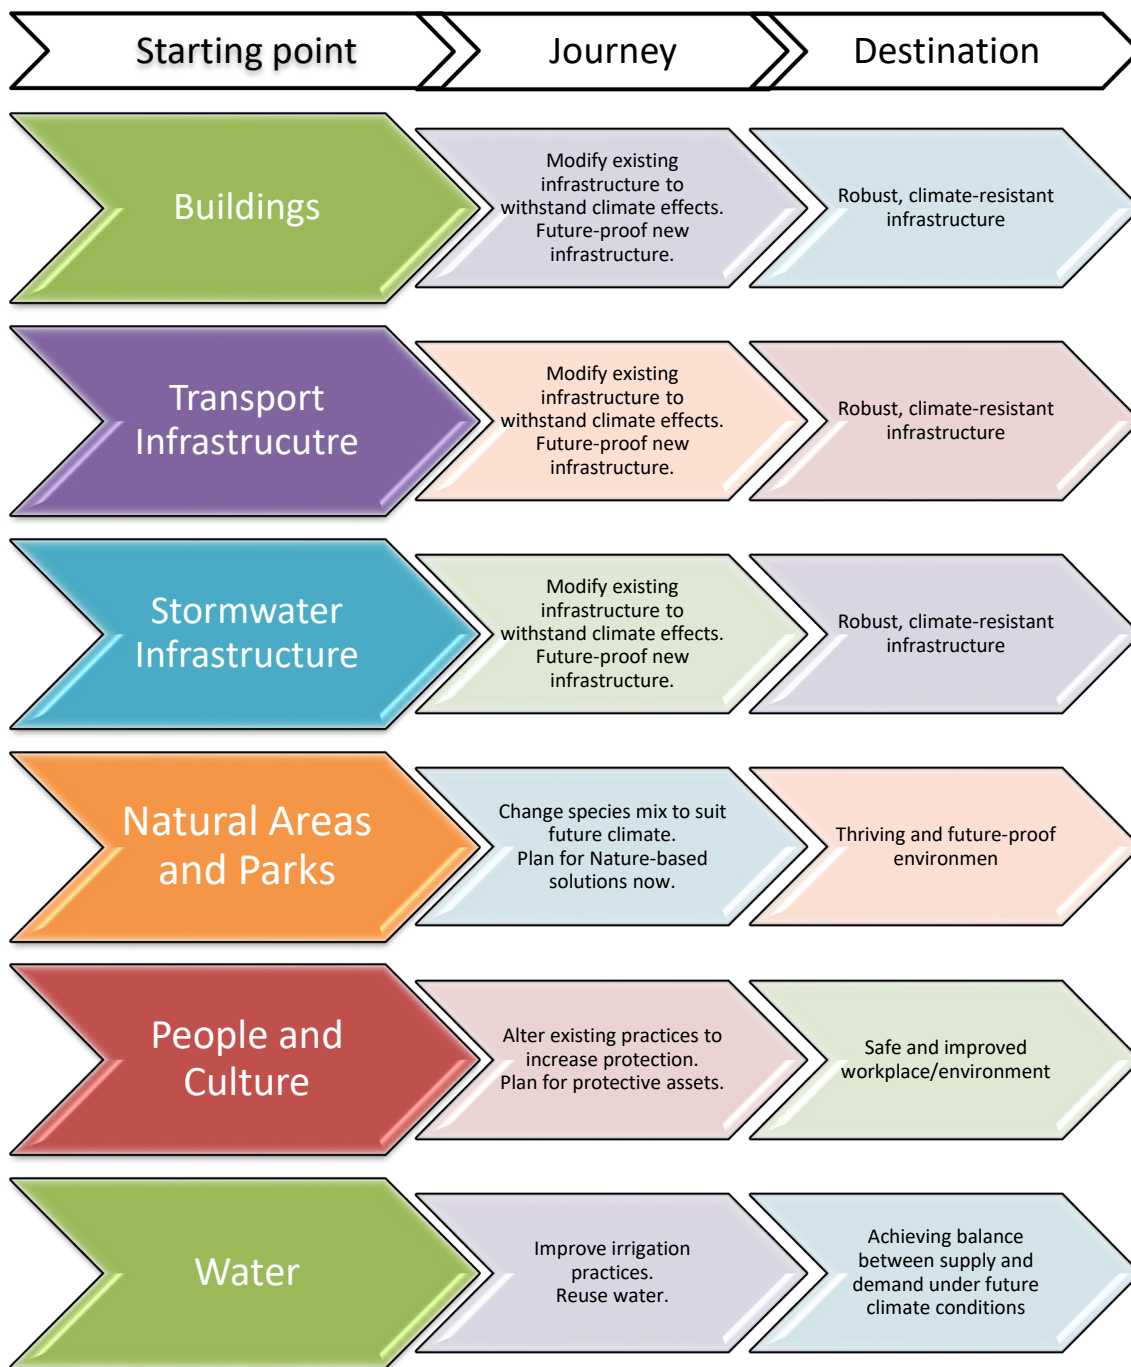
Starting point

Journey

Destination

Buildings

Modify existing infrastructure to withstand climate effects. Future-proof new infrastructure.

Robust, climate-resistant infrastructure

Transport Infrastrucutre

Modify existing infrastructure to withstand climate effects. Future-proof new infrastructure.

Robust, climate-resistant infrastructure

Stormwater Infrastructure

Modify existing infrastructure to withstand climate effects. Future-proof new infrastructure.

Robust, climate-resistant infrastructure

Natural Areas and Parks

Change species mix to suit future climate. Plan for Nature-based solutions now.

Thriving and future-proof environmen

People and Culture

Alter existing practices to increase protection. Plan for protective assets.

Safe and improved workplace/environment

Water

Improve irrigation practices. Reuse water.

Achieving balance between supply and demand under future climate conditions